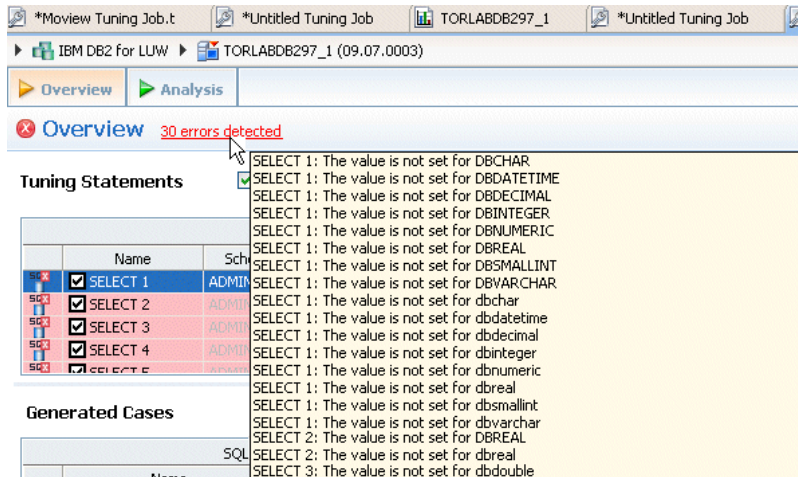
*Moview Tuning Job.t | *Untitled Tuning Job | TORLABDB297_1 | *Untitled Tuning Job

IBM DB2 for LUW ▸ TORLABDB297_1 (09.07.0003)

Overview | Analysis

Overview 30 errors detected

Tuning Statements

| Name | Sche |
|---|---|
| SELECT 1 | ADMIN |
| SELECT 2 | ADMIN |
| SELECT 3 | ADMIN |
| SELECT 4 | ADMIN |
| SELECT 5 | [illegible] |

Generated Cases

SQL

Name

SELECT 1: The value is not set for DBCHAR
SELECT 1: The value is not set for DBDATETIME
SELECT 1: The value is not set for DBDECIMAL
SELECT 1: The value is not set for DBINTEGER
SELECT 1: The value is not set for DBNUMERIC
SELECT 1: The value is not set for DBREAL
SELECT 1: The value is not set for DBSMALLINT
SELECT 1: The value is not set for DBVARCHAR
SELECT 1: The value is not set for dbchar
SELECT 1: The value is not set for dbdatetime
SELECT 1: The value is not set for dbdecimal
SELECT 1: The value is not set for dbinteger
SELECT 1: The value is not set for dbnumeric
SELECT 1: The value is not set for dbreal
SELECT 1: The value is not set for dbsmallint
SELECT 1: The value is not set for dbvarchar
SELECT 2: The value is not set for DBREAL
SELECT 2: The value is not set for dbreal
SELECT 3: The value is not set for dbdouble